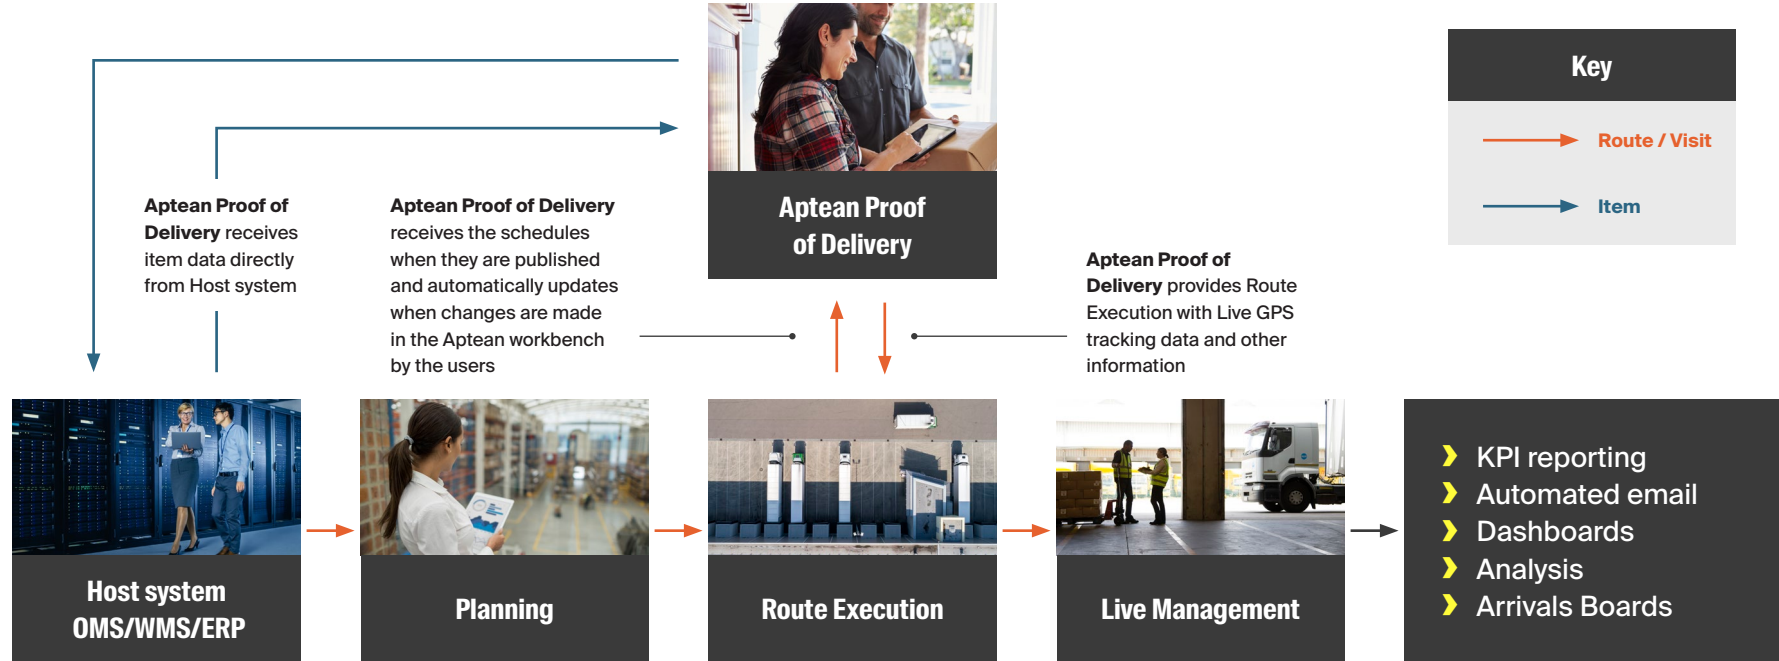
Aptean Proof of Delivery

Key

Route / Visit

Item

Aptean Proof of Delivery receives item data directly from Host system

Aptean Proof of Delivery receives the schedules when they are published and automatically updates when changes are made in the Aptean workbench by the users

Aptean Proof of Delivery provides Route Execution with Live GPS tracking data and other information

Host system OMS/WMS/ERP

Planning

Route Execution

Live Management

KPI reporting
Automated email
Dashboards
Analysis
Arrivals Boards